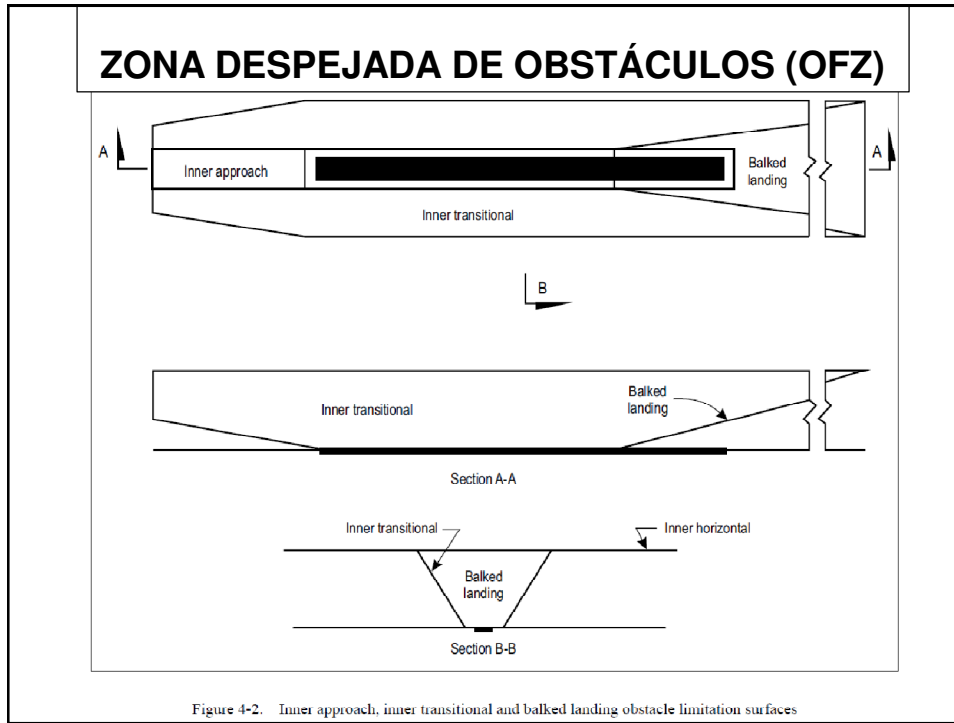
ZONA DESPEJADA DE OBSTÁCULOS (OFZ)

A

Inner approach

Balked landing

A

Inner transitional

B

Inner transitional

Balked landing

Section A-A

Inner transitional

Inner horizontal

Balked landing

Section B-B

Figure 4-2. Inner approach, inner transitional and balked landing obstacle limitation surfaces